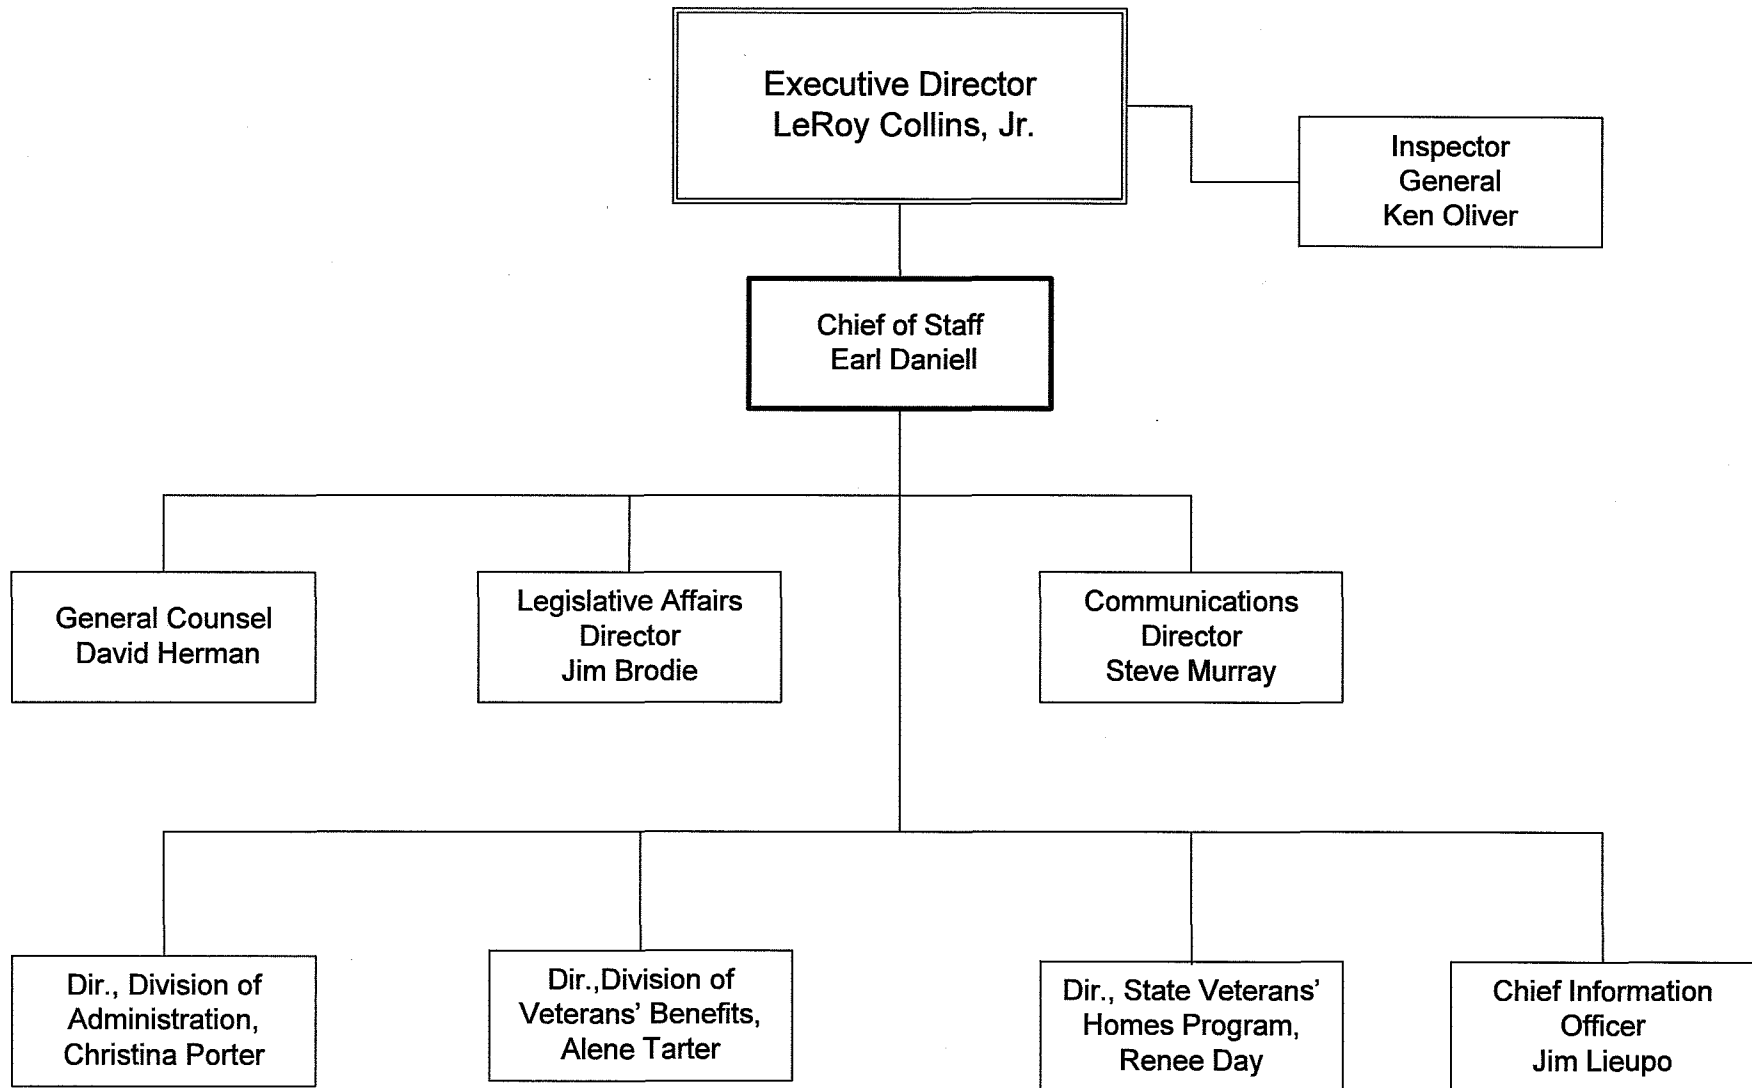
Executive Director
LeRoy Collins, Jr.

Inspector
General
Ken Oliver

Chief of Staff
Earl Daniell

General Counsel
David Herman

Legislative Affairs
Director
Jim Brodie

Communications
Director
Steve Murray

Dir., Division of
Administration,
Christina Porter

Dir.,Division of
Veterans' Benefits,
Alene Tarter

Dir., State Veterans'
Homes Program,
Renee Day

Chief Information
Officer
Jim Lieupo